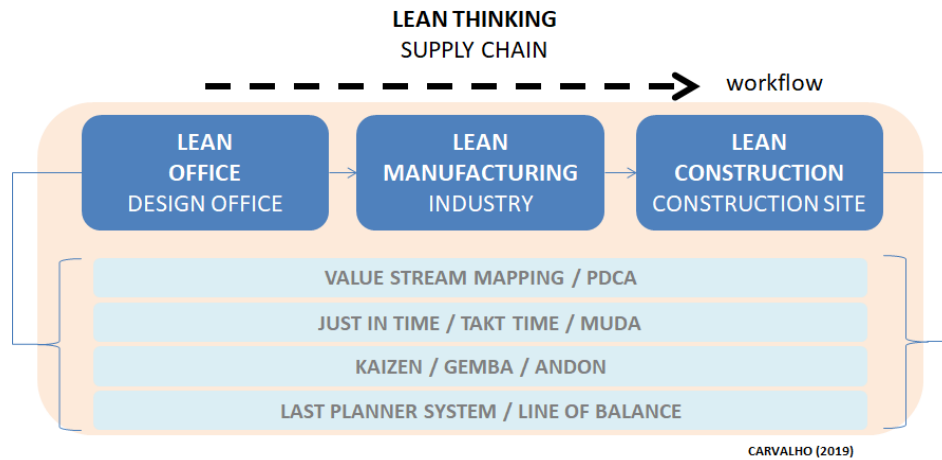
LEAN THINKING
SUPPLY CHAIN

workflow

LEAN
OFFICE
DESIGN OFFICE

LEAN
MANUFACTURING
INDUSTRY

LEAN
CONSTRUCTION
CONSTRUCTION SITE

VALUE STREAM MAPPING / PDCA

JUST IN TIME / TAKT TIME / MUDA

KAIZEN / GEMBA / ANDON

LAST PLANNER SYSTEM / LINE OF BALANCE

CARVALHO (2019)